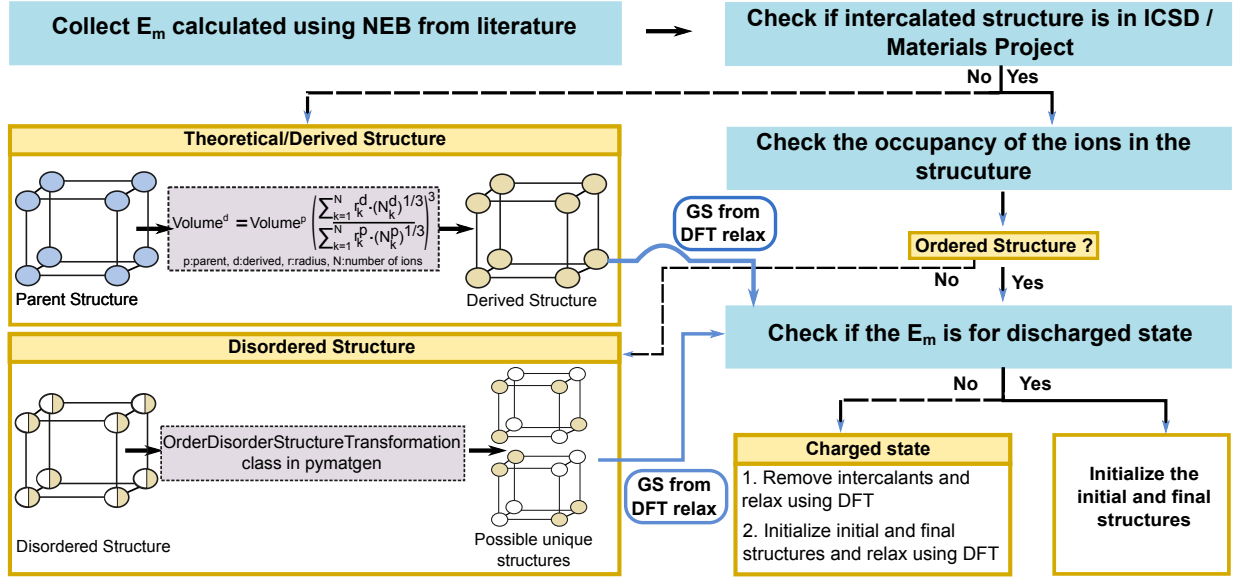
Collect $E_m$ calculated using NEB from literature

Check if intercalated structure is in ICSD / Materials Project

No Yes

Theoretical/Derived Structure

$\text{Volume}^d = \text{Volume}^p \left( \frac{\sum_{k=1}^{N} r_k^d \cdot (N_k^d)^{1/3}}{\sum_{k=1}^{N} r_k^p \cdot (N_k^p)^{1/3}} \right)^3$

p:parent, d:derived, r:radius, N:number of ions

Parent Structure

Derived Structure

Check the occupancy of the ions in the strucuture

GS from DFT relax

Ordered Structure ?

No

Yes

Check if the $E_m$ is for discharged state

Disordered Structure

OrderDisorderStructureTransformation class in pymatgen

Disordered Structure

Possible unique structures

GS from DFT relax

No Yes

Charged state

1. Remove intercalants and relax using DFT

2. Initialize initial and final structures and relax using DFT

Initialize the initial and final structures